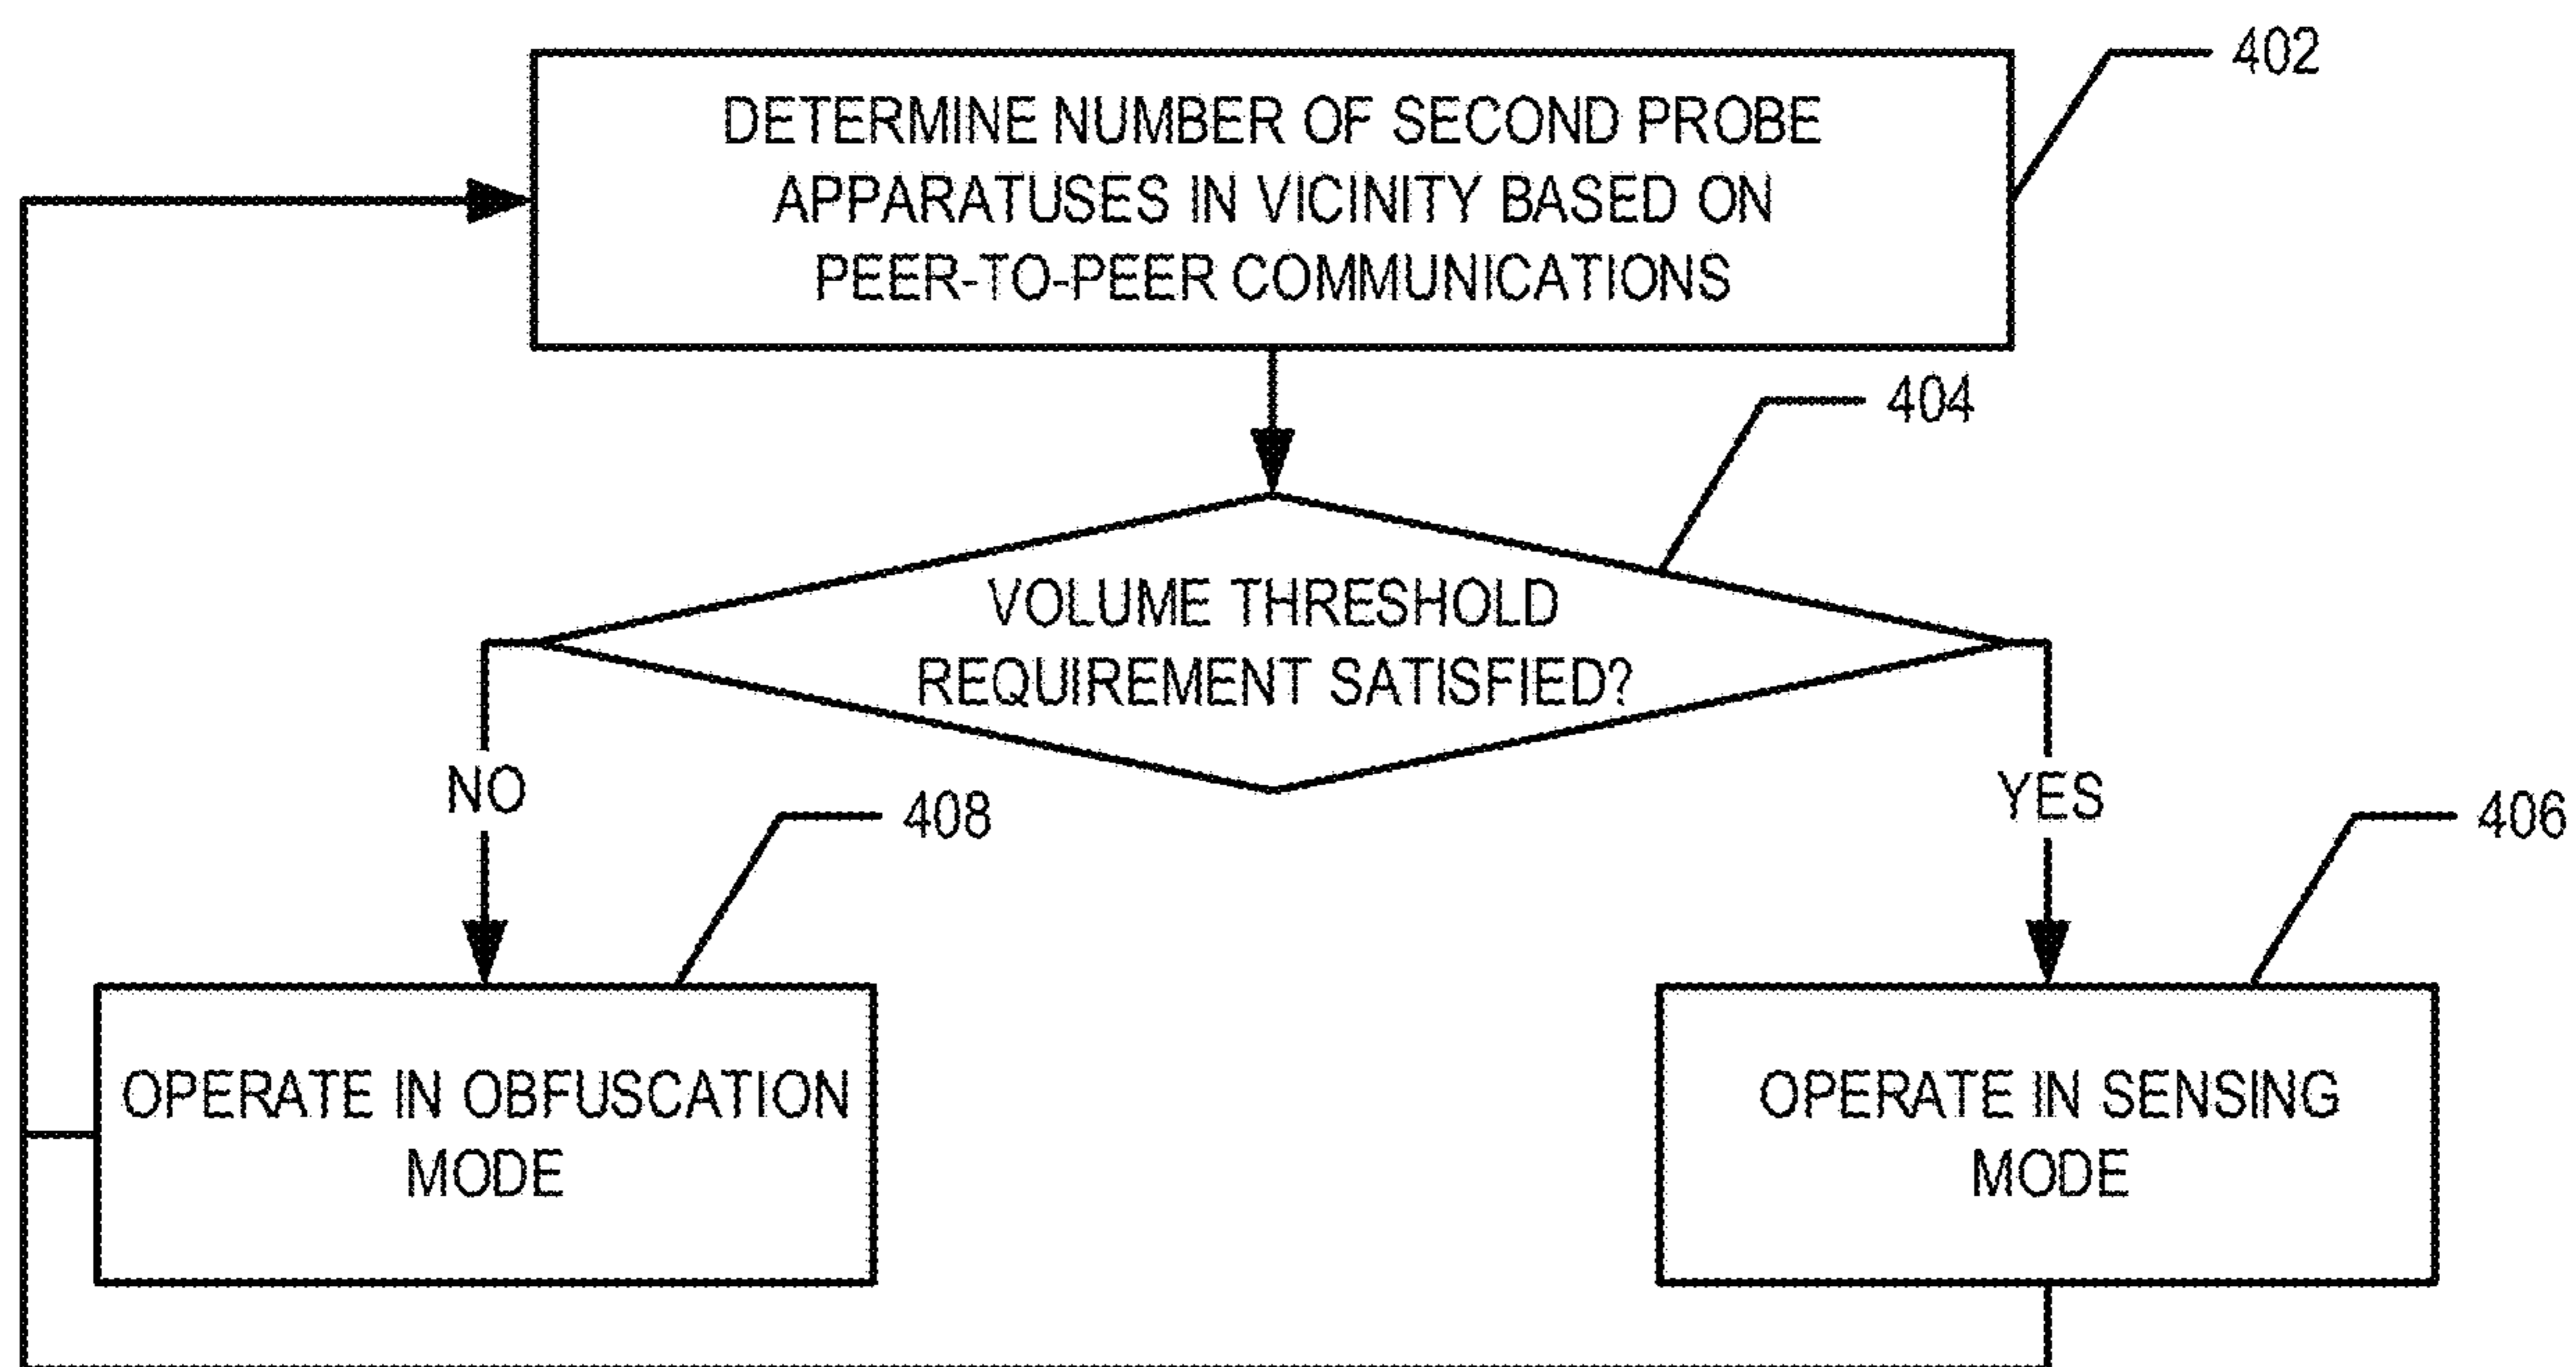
402

DETERMINE NUMBER OF SECOND PROBE APPARATUSES IN VICINITY BASED ON PEER-TO-PEER COMMUNICATIONS

404

VOLUME THRESHOLD REQUIREMENT SATISFIED?

NO

YES

408

406

OPERATE IN OBFUSCATION MODE

OPERATE IN SENSING MODE